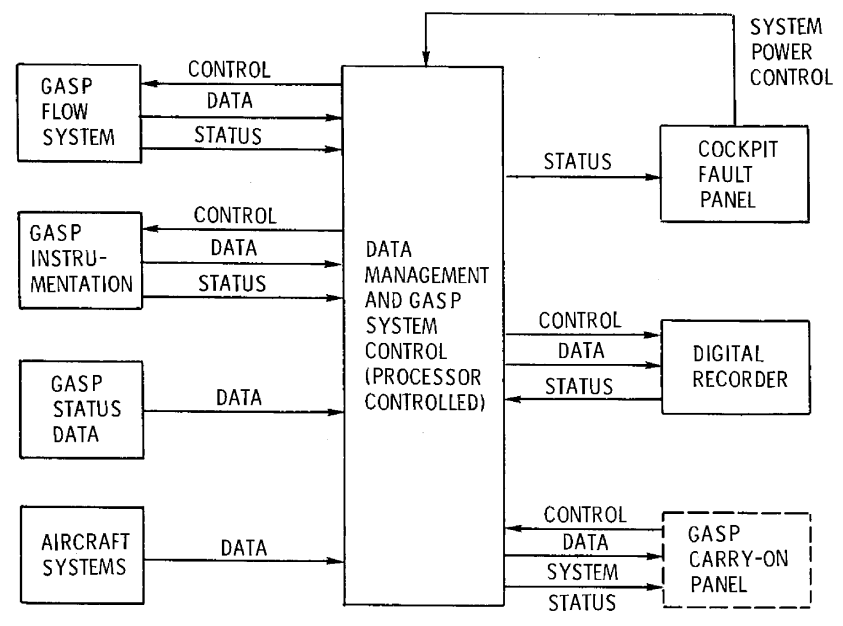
SYSTEM POWER CONTROL

GASP FLOW SYSTEM

CONTROL

DATA

STATUS

GASP INSTRUMENTATION

CONTROL

DATA

STATUS

GASP STATUS DATA

DATA

AIRCRAFT SYSTEMS

DATA

DATA MANAGEMENT AND GASP SYSTEM CONTROL (PROCESSOR CONTROLLED)

STATUS

COCKPIT FAULT PANEL

CONTROL

DATA

STATUS

DIGITAL RECORDER

CONTROL

DATA

SYSTEM

STATUS

GASP CARRY-ON PANEL